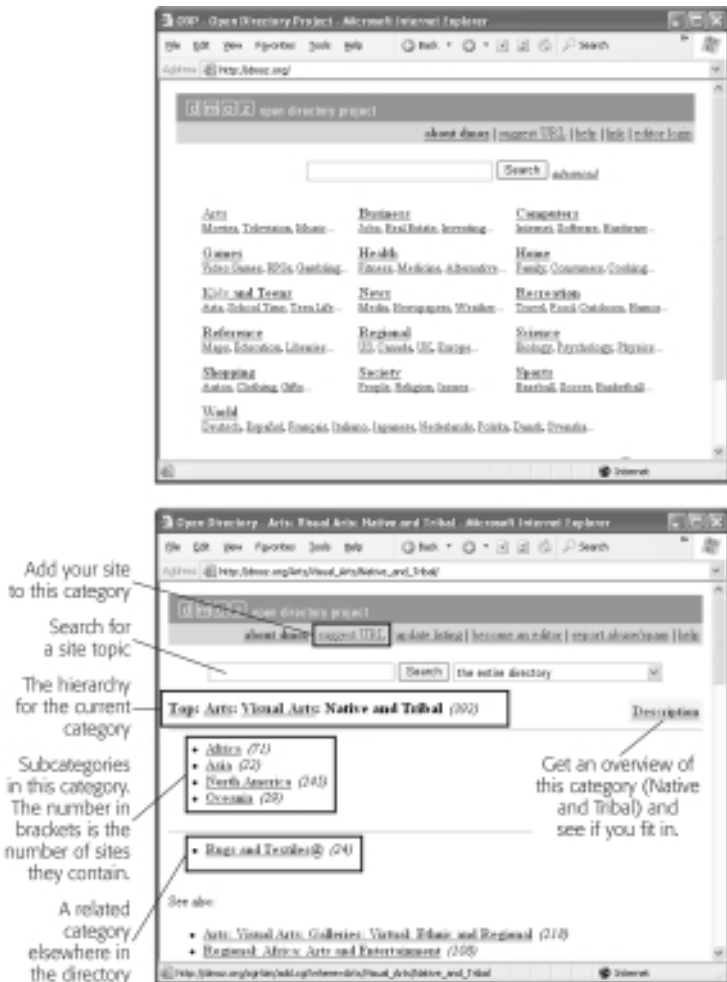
ODP - Open Directory Project - Microsoft Internet Explorer

File Edit View Favorites Tools Help

Back Search

Address http://dmoz.org/

dmoz open directory project

about dmoz | suggest URL | help | link | editor login

Search advanced

Arts
Movies, Television, Music...

Business
Jobs, Real Estate, Investing...

Computers
Internet, Software, Hardware...

Games
Video Games, RPGs, Gambling...

Health
Fitness, Medicine, Alternative...

Home
Family, Consumers, Cooking...

Kids and Teens
Arts, School Time, Teen Life...

News
Media, Newspapers, Weather...

Recreation
Travel, Food, Outdoors, Humor...

Reference
Maps, Education, Libraries...

Regional
US, Canada, UK, Europe...

Science
Biology, Psychology, Physics...

Shopping
Autos, Clothing, Gifts...

Society
People, Religion, Issues...

Sports
Baseball, Soccer, Basketball...

World
Deutsch, Español, Français, Italiano, Japanese, Nederlands, Polska, Dansk, Svenska...

Internet

Open Directory - Arts: Visual Arts: Native and Tribal - Microsoft Internet Explorer

File Edit View Favorites Tools Help

Back Search

Address http://dmoz.org/Arts/Visual_Arts/Native_and_Tribal/

dmoz open directory project

about dmoz | suggest URL | update listing | become an editor | report abuse/spam | help

Search the entire directory

Top: Arts: Visual Arts: Native and Tribal (392)

Description

• Africa (71)
• Asia (22)
• North America (243)
• Oceania (20)

• Rugs and Textiles@ (24)

See also:

• Arts: Visual Arts: Galleries: Virtual: Ethnic and Regional (218)
• Regional: Africa: Arts and Entertainment (108)

http://dmoz.org/cgi-bin/add.cgi?where=Arts/Visual_Arts/Native_and_Tribal

Internet

Add your site to this category

Search for a site topic

The hierarchy for the current category

Subcategories in this category. The number in brackets is the number of sites they contain.

A related category elsewhere in the directory

Get an overview of this category (Native and Tribal) and see if you fit in.